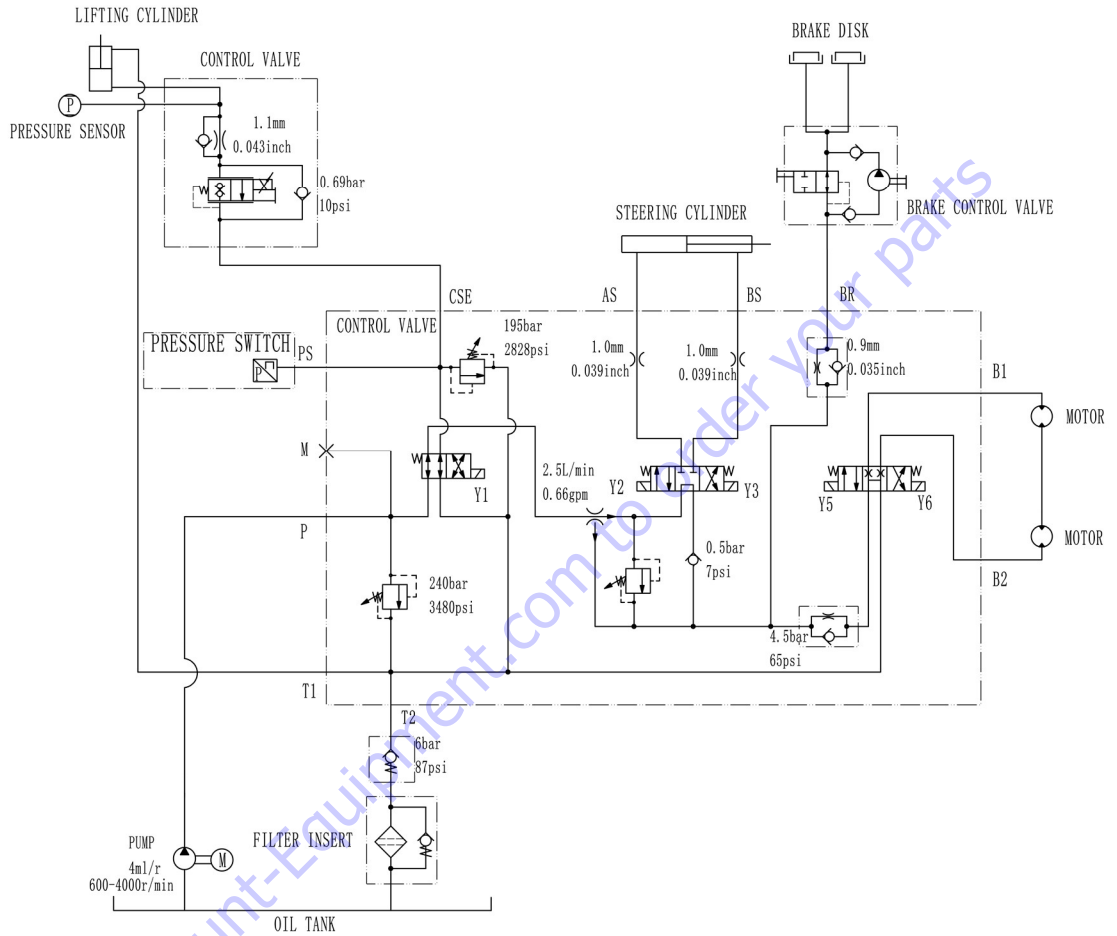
LIFTING CYLINDER

CONTROL VALVE

P

PRESSURE SENSOR

1.1mm
0.043inch

0.69bar
10psi

BRAKE DISK

BRAKE CONTROL VALVE

STEERING CYLINDER

CSE

AS

BS

BR

PRESSURE SWITCH

PS

P

CONTROL VALVE

195bar
2828psi

1.0mm
0.039inch

1.0mm
0.039inch

0.9mm
0.035inch

B1

MOTOR

M

Y1

2.5L/min
0.66gpm

Y2

Y3

Y5

Y6

MOTOR

P

240bar
3480psi

0.5bar
7psi

B2

4.5bar
65psi

T1

T2

6bar
87psi

FILTER INSERT

PUMP
4ml/r
600-4000r/min

M

OIL TANK

www.forklift-equipment.com/order-wer-parts